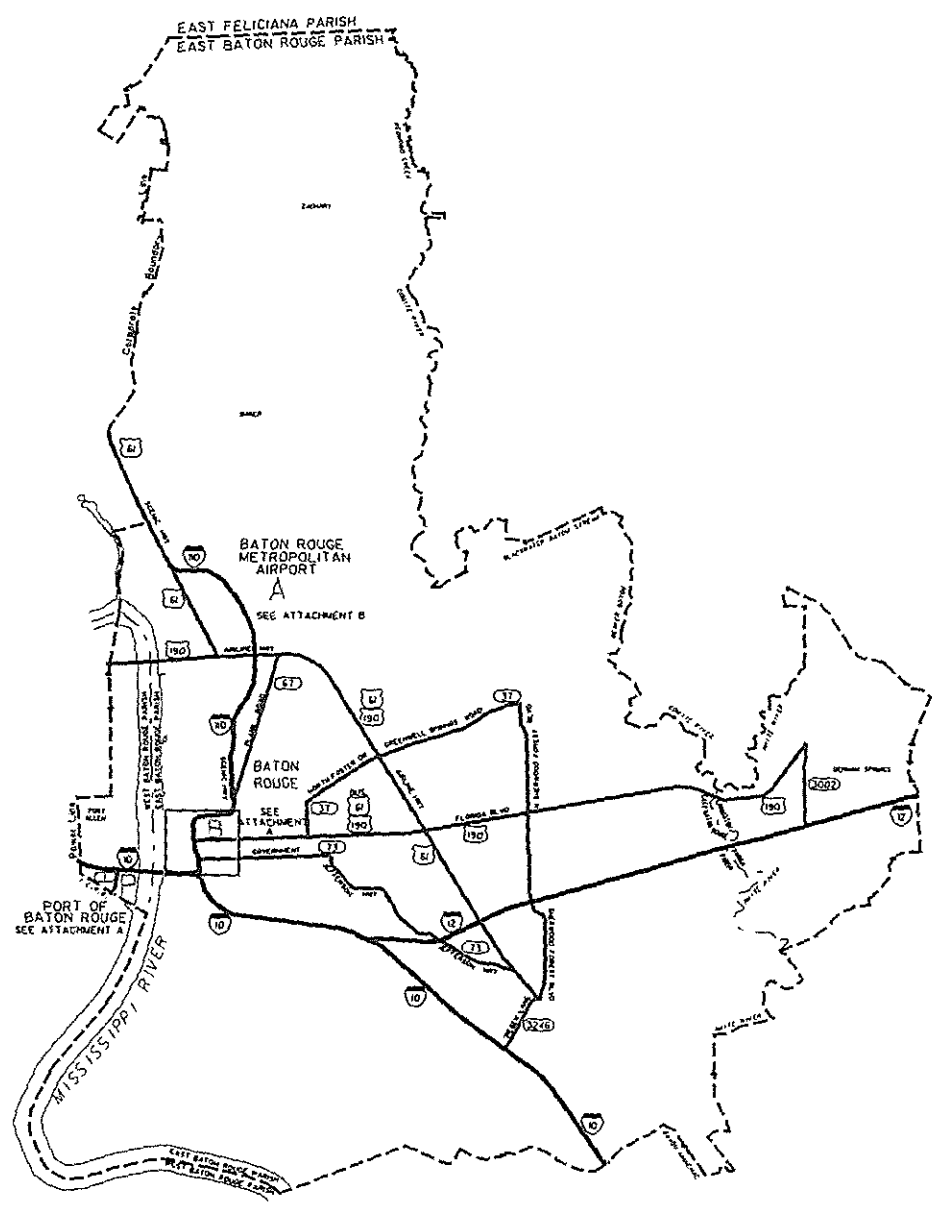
EAST FELICIANA PARISH
EAST BATON ROUGE PARISH

Corporate Boundary Line

ZACHARY

BAKER

61

SCENIC HWY

110

61

BATON ROUGE
METROPOLITAN
AIRPORT
SEE ATTACHMENT B

190

AIRLINE HWY

67

61
190

37

110

PLANK ROAD

BATON
ROUGE

WEST BATON ROUGE PARISH
EAST BATON ROUGE PARISH

PORT ALLEN

SEE
ATTACHMENT
A

37

BUS
61
190

FLORIDA BLVD

190

N SHERWOOD FOREST BLVD

GREENWELL SPRINGS ROAD

AIRLINE HWY

190

3002

DENHAM SPRINGS

12

10

GOVERNMENT

73

61

PORT OF
BATON ROUGE
SEE ATTACHMENT A

10

12

73

10

3246

10

MISSISSIPPI RIVER

EAST BATON ROUGE PARISH
WEST BATON ROUGE PARISH

COMITE RIVER

AMITE RIVER